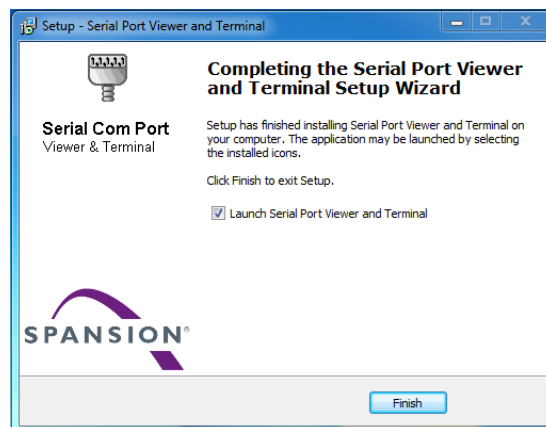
Setup - Serial Port Viewer and Terminal

Serial Com Port
Viewer & Terminal

Completing the Serial Port Viewer and Terminal Setup Wizard

Setup has finished installing Serial Port Viewer and Terminal on your computer. The application may be launched by selecting the installed icons.

Click Finish to exit Setup.

☑ Launch Serial Port Viewer and Terminal

SPANSION®

Finish